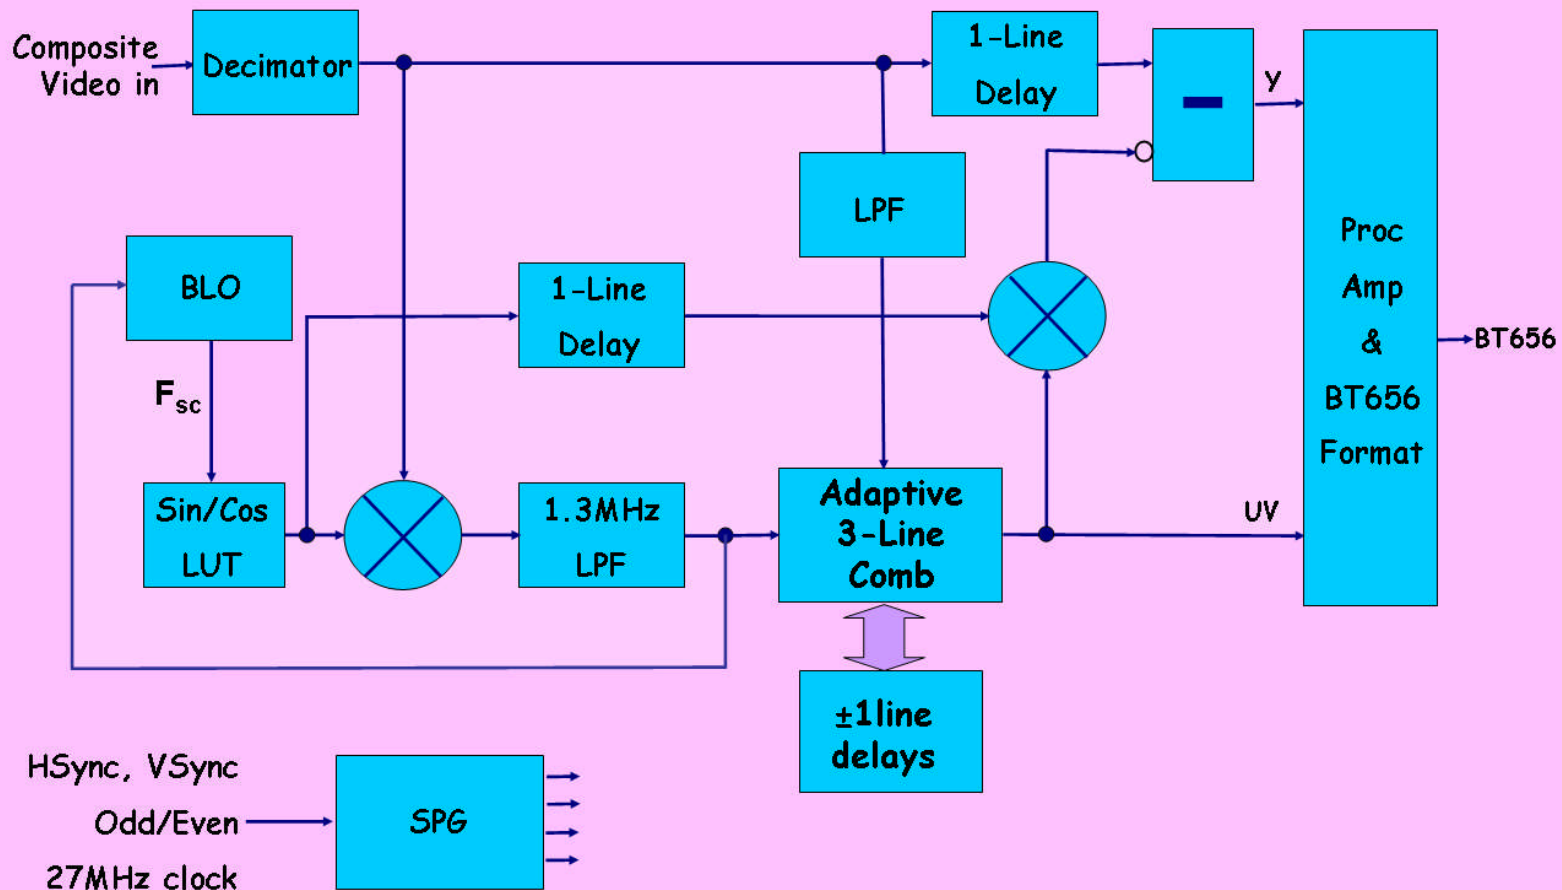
Composite Video in

Decimator

1-Line Delay

Y

LPF

BLO

1-Line Delay

Proc Amp & BT656 Format

BT656

$F_{sc}$

Sin/Cos LUT

1.3MHz LPF

Adaptive 3-Line Comb

UV

±1line delays

HSync, VSync

Odd/Even

27MHz clock

SPG